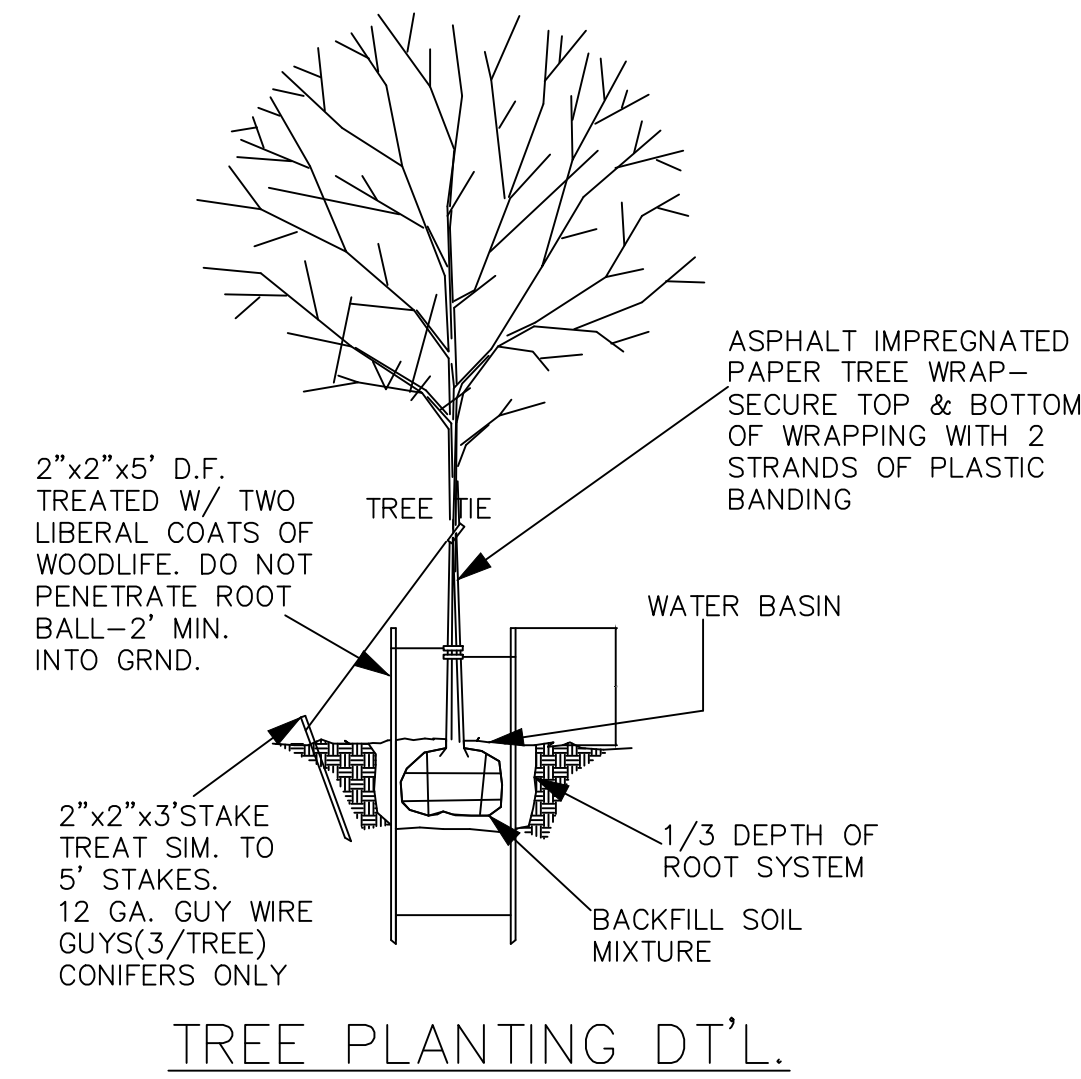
ASPHALT IMPREGNATED PAPER TREE WRAP– SECURE TOP & BOTTOM OF WRAPPING WITH 2 STRANDS OF PLASTIC BANDING

2"x2"x5' D.F. TREATED W/ TWO LIBERAL COATS OF WOODLIFE. DO NOT PENETRATE ROOT BALL–2' MIN. INTO GRND.

TREE TIE

WATER BASIN

2"x2"x3'STAKE TREAT SIM. TO 5' STAKES. 12 GA. GUY WIRE GUYS(3/TREE) CONIFERS ONLY

1/3 DEPTH OF ROOT SYSTEM

BACKFILL SOIL MIXTURE

TREE PLANTING DT'L.